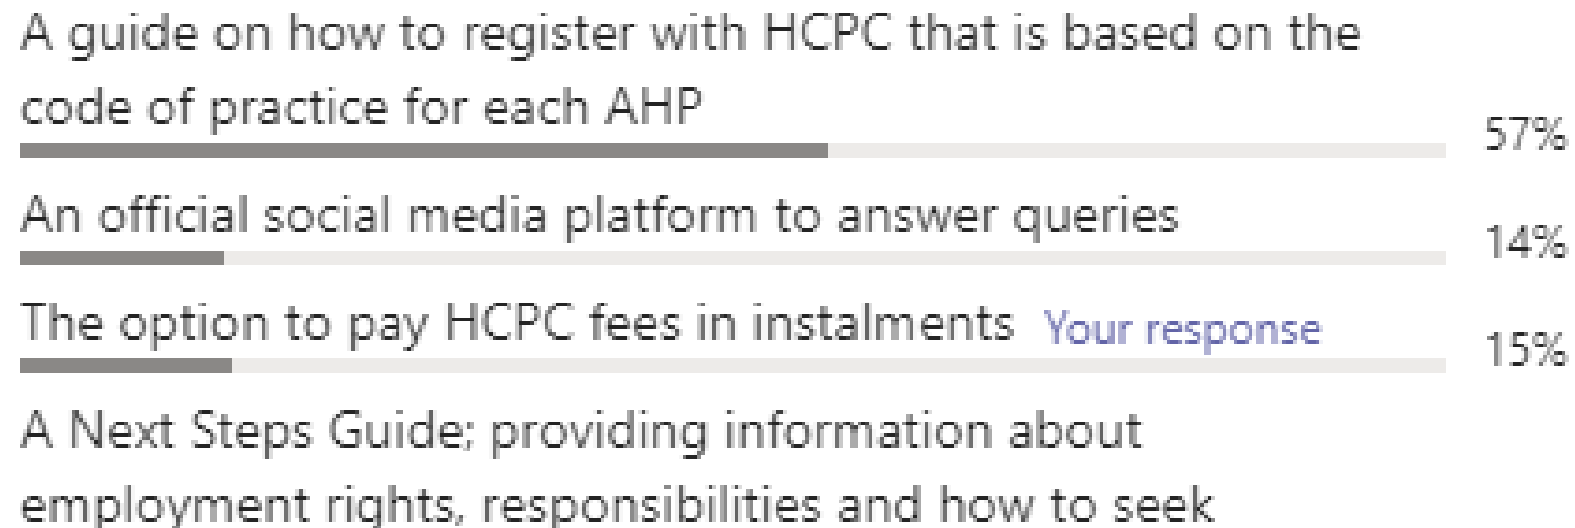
A guide on how to register with HCPC that is based on the code of practice for each AHP
57%

An official social media platform to answer queries
14%

The option to pay HCPC fees in instalments Your response
15%

A Next Steps Guide; providing information about employment rights, responsibilities and how to seek